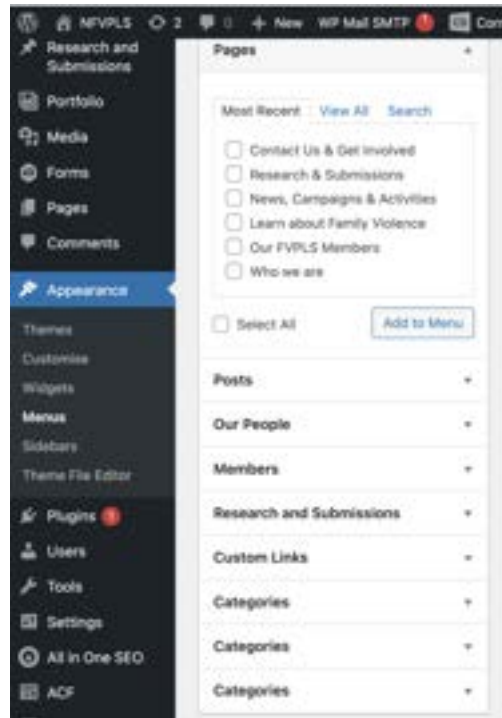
NFVPLS 2 0 + New WP Mail SMTP ! Con

Research and Submissions

Portfolio

Media

Forms

Pages

Comments

Appearance

Themes

Customise

Widgets

Menus

Sidebars

Theme File Editor

Plugins 1

Users

Tools

Settings

All in One SEO

ACF

Pages

Most Recent | View All | Search

Contact Us & Get Involved

Research & Submissions

News, Campaigns & Activities

Learn about Family Violence

Our FVPLS Members

Who we are

Select All

Add to Menu

Posts

Our People

Members

Research and Submissions

Custom Links

Categories

Categories

Categories